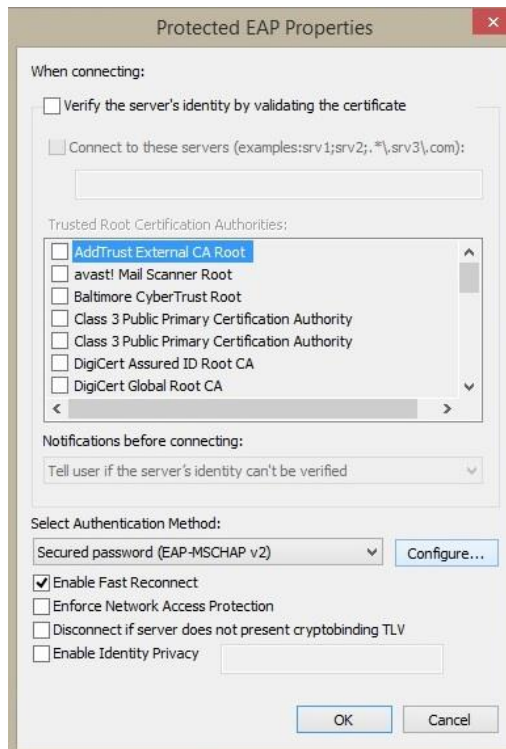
Protected EAP Properties

When connecting:

Verify the server's identity by validating the certificate

Connect to these servers (examples:srv1;srv2;.*\.srv3\.com):

Trusted Root Certification Authorities:

AddTrust External CA Root
avast! Mail Scanner Root
Baltimore CyberTrust Root
Class 3 Public Primary Certification Authority
Class 3 Public Primary Certification Authority
DigiCert Assured ID Root CA
DigiCert Global Root CA

Notifications before connecting:

Tell user if the server's identity can't be verified

Select Authentication Method:

Secured password (EAP-MSCHAP v2)

Configure...

Enable Fast Reconnect

Enforce Network Access Protection

Disconnect if server does not present cryptobinding TLV

Enable Identity Privacy

OK

Cancel